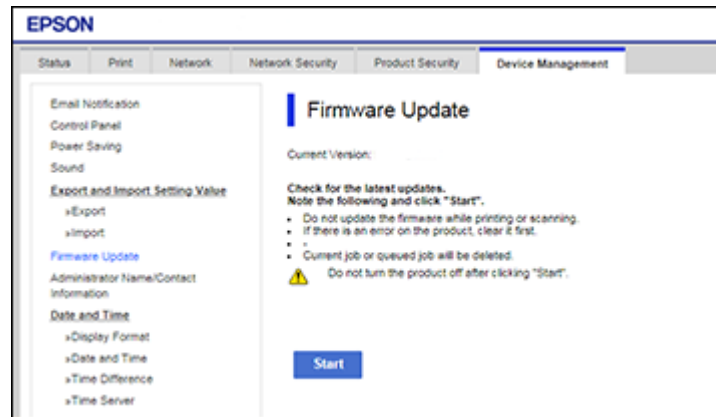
EPSON

Status | Print | Network | Network Security | Product Security | Device Management

Email Notification
Control Panel
Power Saving
Sound
Export and Import Setting Value
»Export
»Import
Firmware Update
Administrator Name/Contact Information
Date and Time
»Display Format
»Date and Time
»Time Difference
»Time Server

Firmware Update

Current Version:

Check for the latest updates.
Note the following and click "Start".
• Do not update the firmware while printing or scanning.
• If there is an error on the product, clear it first.
• .
• Current job or queued job will be deleted.
Do not turn the product off after clicking "Start".

Start